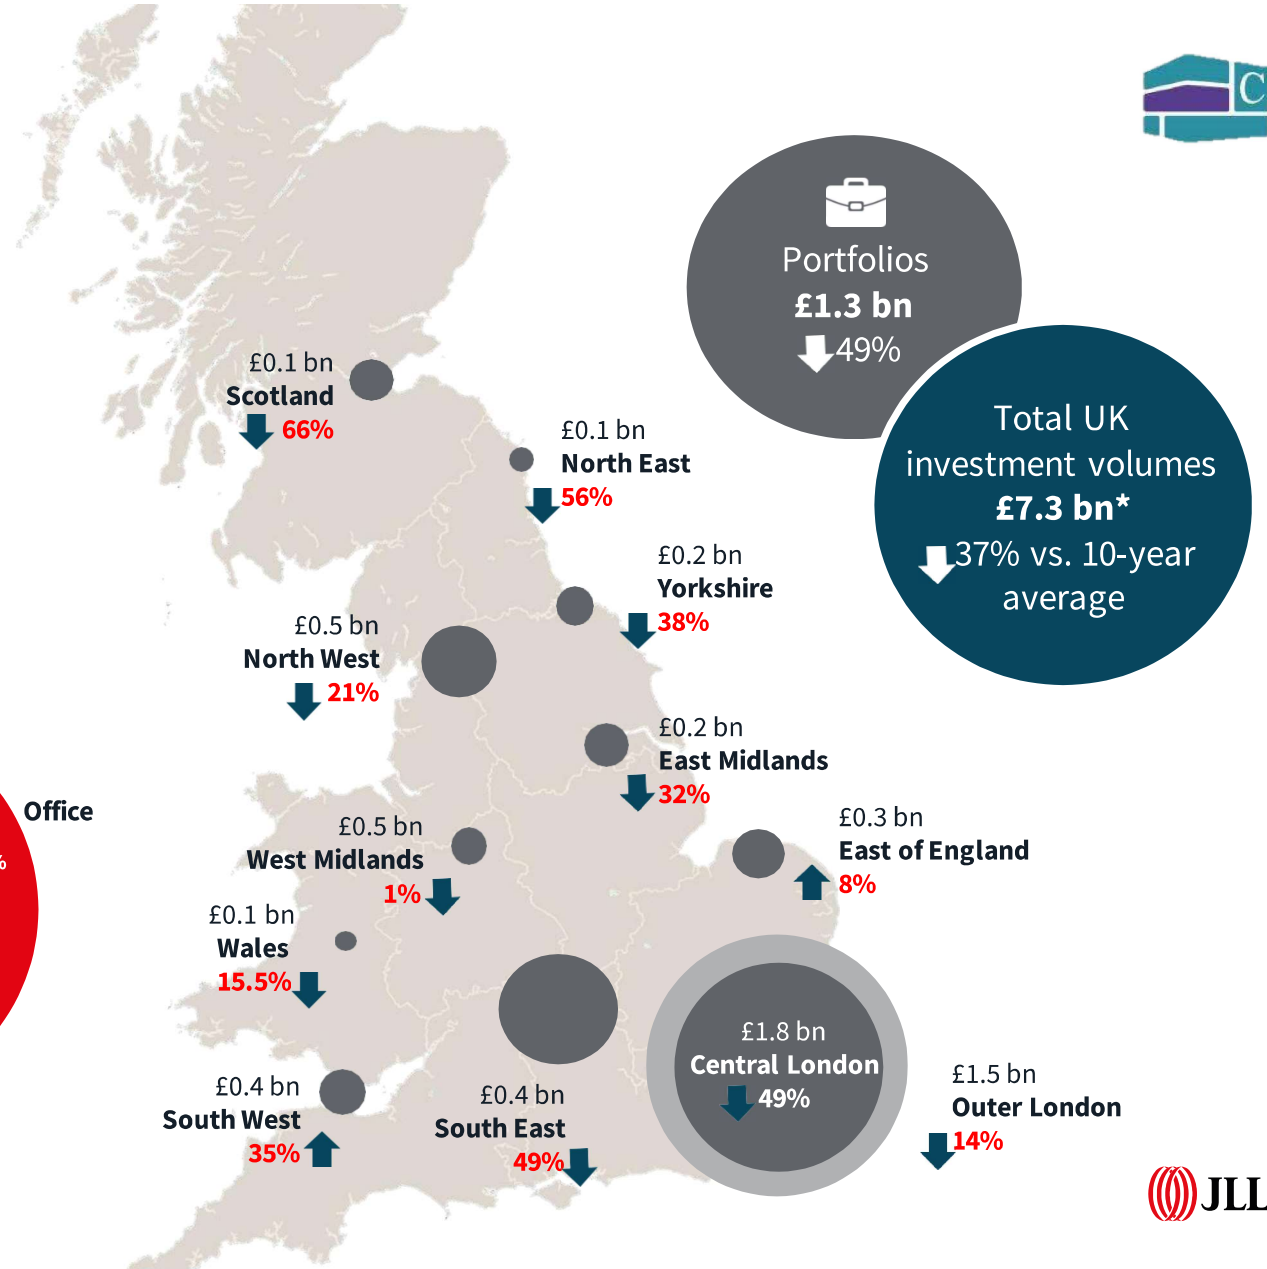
C

Portfolios
£1.3 bn
49%

Total UK investment volumes
£7.3 bn*
37% vs. 10-year average

£0.1 bn
Scotland
66%

£0.1 bn
North East
56%

£0.2 bn
Yorkshire
38%

£0.5 bn
North West
21%

£0.2 bn
East Midlands
32%

Office
%

£0.5 bn
West Midlands
1%

£0.3 bn
East of England
8%

£0.1 bn
Wales
15.5%

£1.8 bn
Central London
49%

£1.5 bn
Outer London
14%

£0.4 bn
South West
35%

£0.4 bn
South East
49%

JLL